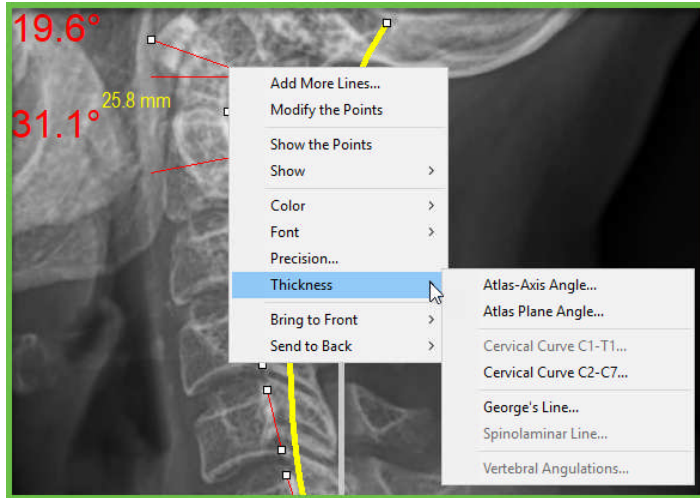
19.6°
31.1°
25.8 mm

Add More Lines...
Modify the Points
Show the Points
Show
Color
Font
Precision...
Thickness
Bring to Front
Send to Back

Atlas-Axis Angle...
Atlas Plane Angle...
Cervical Curve C1-T1...
Cervical Curve C2-C7...
George's Line...
Spinolaminar Line...
Vertebral Angulations...